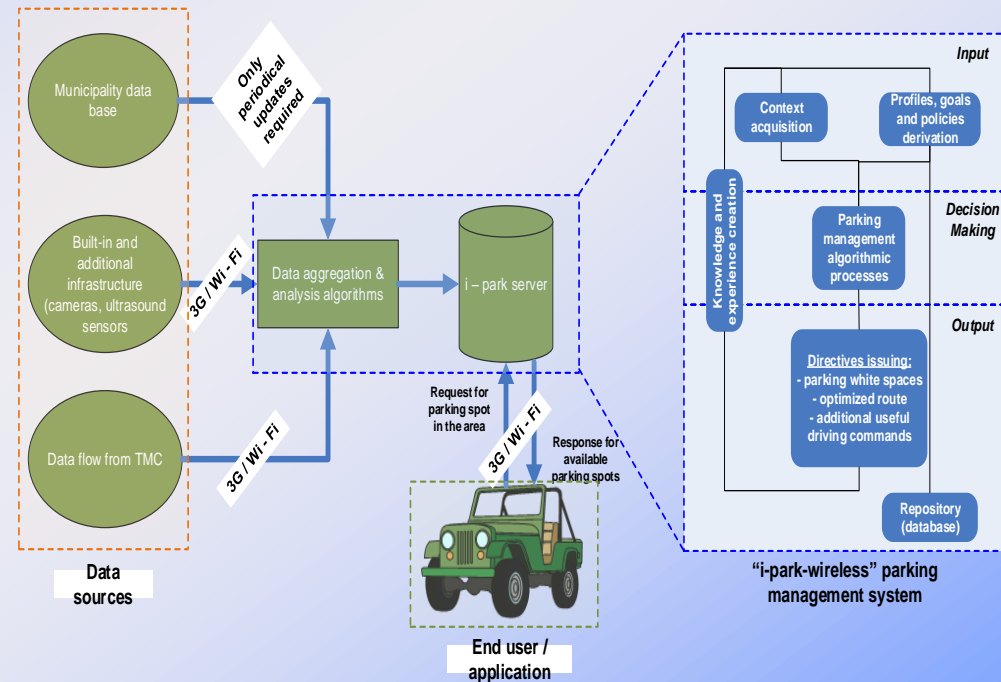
Municipality data base

Only periodical updates required

Built-in and additional infrastructure (cameras, ultrasound sensors

3G / Wi - Fi

Data aggregation & analysis algorithms

i – park server

Data flow from TMC

3G / Wi - Fi

Data sources

Request for parking spot in the area

3G / Wi - Fi

Response for available parking spots

End user / application

Input

Context acquisition

Profiles, goals and policies derivation

Knowledge and experience creation

Decision Making

Parking management algorithmic processes

Output

Directives issuing:
- parking white spaces
- optimized route
- additional useful driving commands

Repository (database)

"i-park-wireless" parking management system